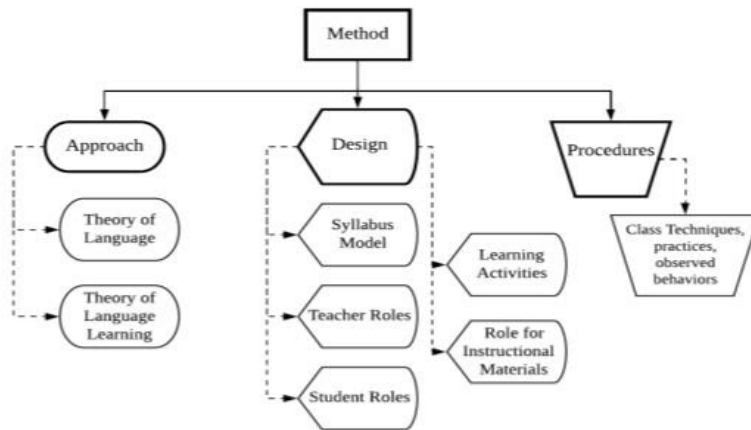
Method

Approach

Theory of Language

Theory of Language Learning

Design

Syllabus Model

Teacher Roles

Student Roles

Learning Activities

Role for Instructional Materials

Procedures

Class Techniques, practices, observed behaviors